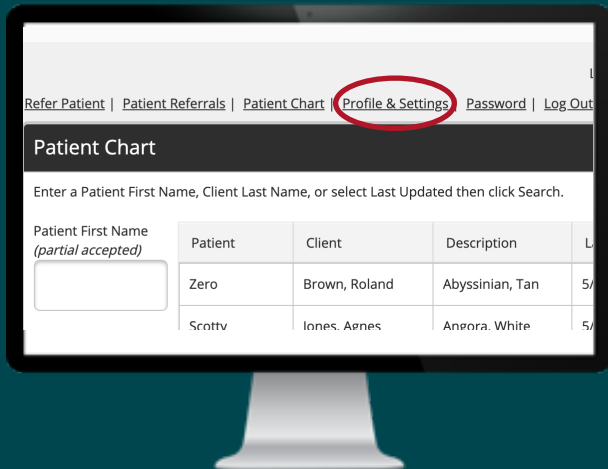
L

Refer Patient | Patient Referrals | Patient Chart | Profile & Settings | Password | Log Out

Patient Chart

Enter a Patient First Name, Client Last Name, or select Last Updated then click Search.

Patient First Name
*(partial accepted)*

| Patient | Client | Description | L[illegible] |
|---|---|---|---|
| Zero | Brown, Roland | Abyssinian, Tan | 5/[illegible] |
| Scotty | Jones, Agnes | Angora, White | 5/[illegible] |